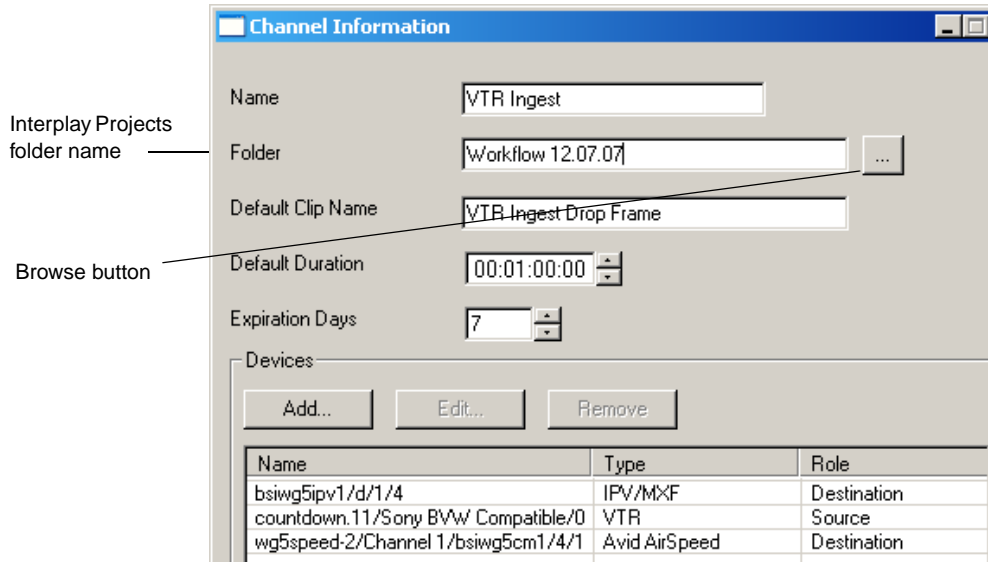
Channel Information

Name
VTR Ingest

Interplay Projects folder name

Folder
Workflow 12.07.07
...

Default Clip Name
VTR Ingest Drop Frame

Browse button

Default Duration
00:01:00:00

Expiration Days
7

Devices

Add...
Edit...
Remove

| Name | Type | Role |
|---|---|---|
| bsiwg5ipv1/d/1/4 | IPV/MXF | Destination |
| countdown.11/Sony BVW Compatible/0 | VTR | Source |
| wg5speed-2/Channel 1/bsiwg5cm1/4/1 | Avid AirSpeed | Destination |